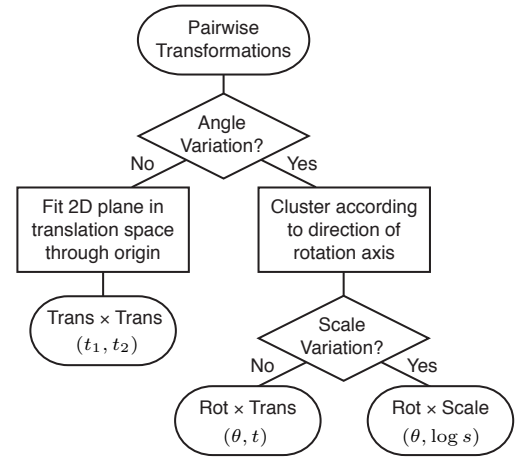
Pairwise Transformations

Angle Variation?

No

Yes

Fit 2D plane in translation space through origin

Cluster according to direction of rotation axis

Trans × Trans
$(t_1, t_2)$

Scale Variation?

No

Yes

Rot × Trans
$(\theta, t)$

Rot × Scale
$(\theta, \log s)$